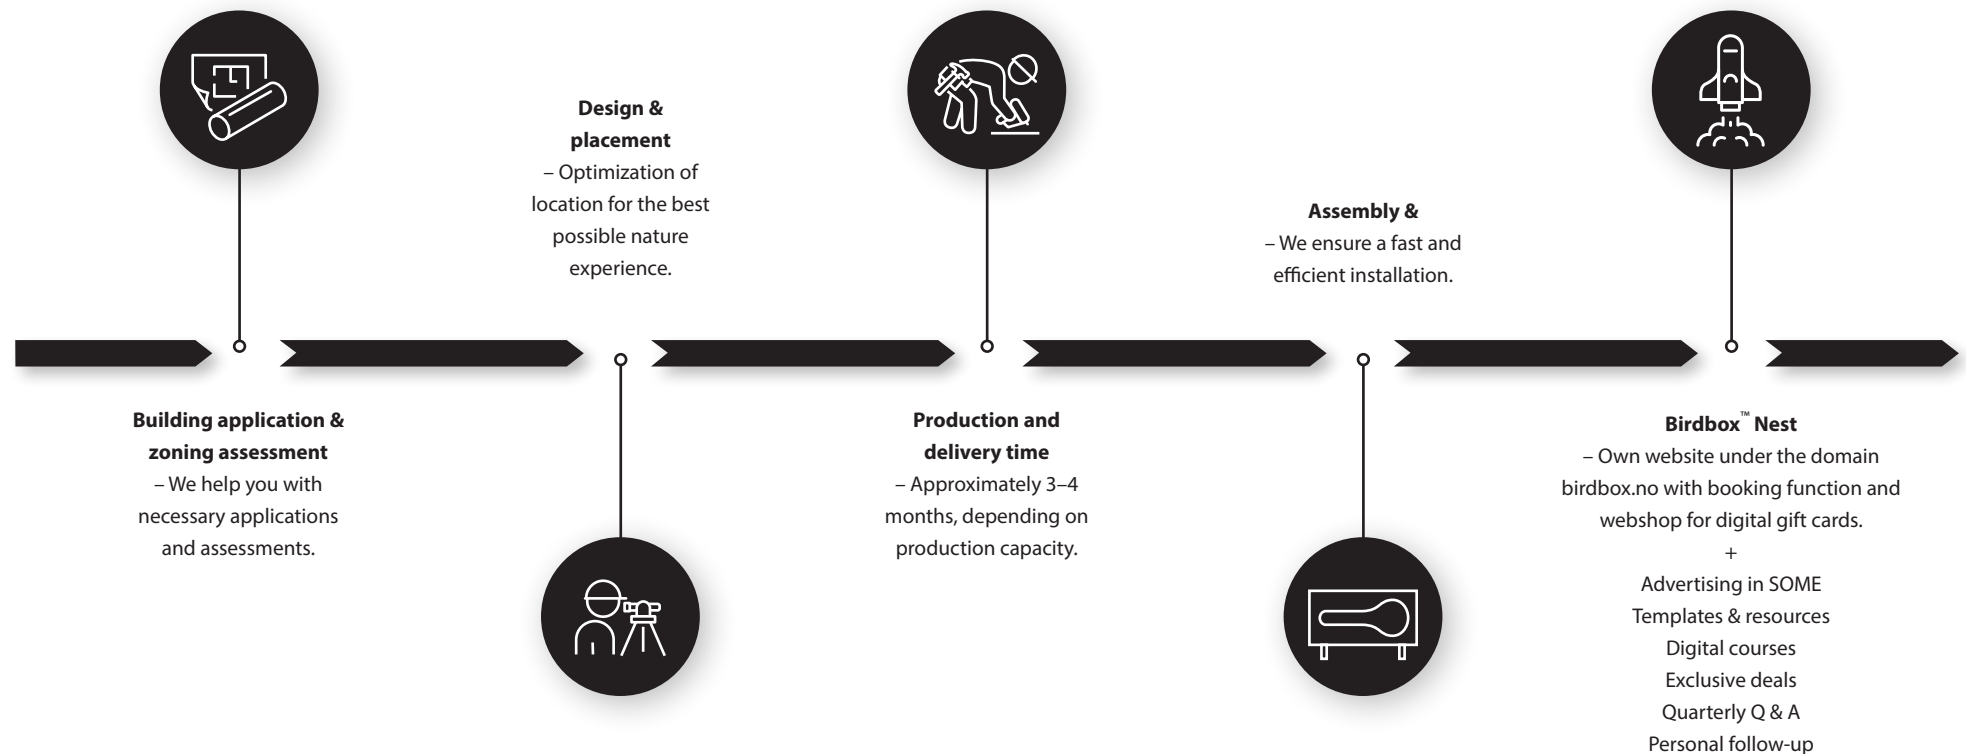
**Building application & zoning assessment**
– We help you with necessary applications and assessments.

**Design & placement**
– Optimization of location for the best possible nature experience.

**Production and delivery time**
– Approximately 3–4 months, depending on production capacity.

**Assembly &**
– We ensure a fast and efficient installation.

**Birdbox™ Nest**
– Own website under the domain birdbox.no with booking function and webshop for digital gift cards.
+
Advertising in SOME
Templates & resources
Digital courses
Exclusive deals
Quarterly Q & A
Personal follow-up